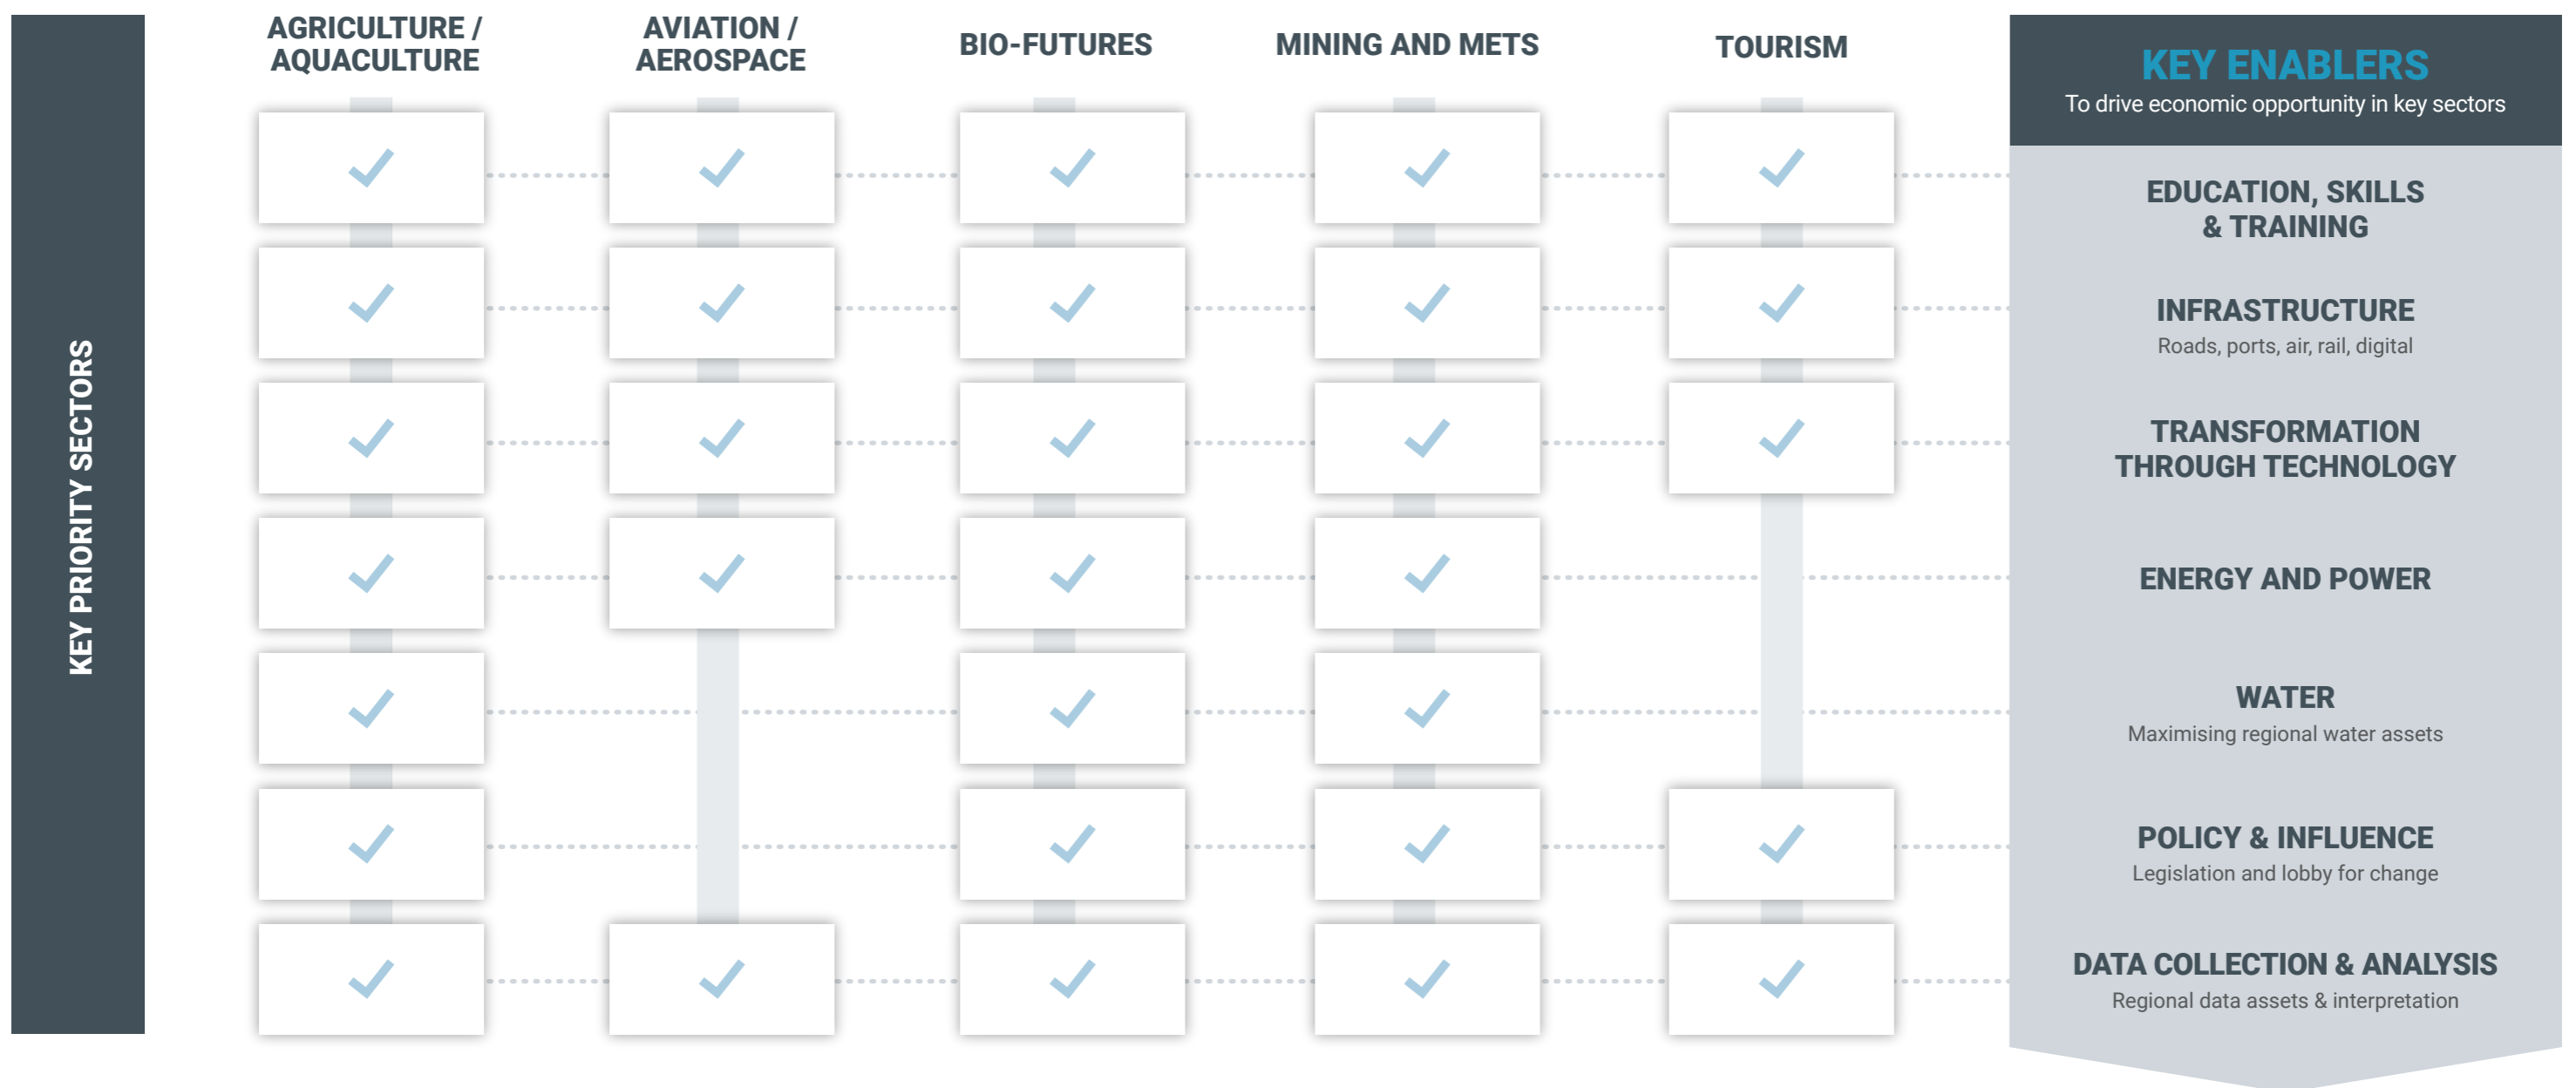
KEY PRIORITY SECTORS

| AGRICULTURE / AQUACULTURE | AVIATION / AEROSPACE | BIO-FUTURES | MINING AND METS | TOURISM |
|---|---|---|---|---|
| ✓ | ✓ | ✓ | ✓ | ✓ |
| ✓ | ✓ | ✓ | ✓ | ✓ |
| ✓ | ✓ | ✓ | ✓ | ✓ |
| ✓ | ✓ | ✓ | ✓ | |
| ✓ | | ✓ | ✓ | |
| ✓ | | ✓ | ✓ | ✓ |
| ✓ | ✓ | ✓ | ✓ | ✓ |

KEY ENABLERS
To drive economic opportunity in key sectors

EDUCATION, SKILLS & TRAINING

INFRASTRUCTURE
Roads, ports, air, rail, digital

TRANSFORMATION THROUGH TECHNOLOGY

ENERGY AND POWER

WATER
Maximising regional water assets

POLICY & INFLUENCE
Legislation and lobby for change

DATA COLLECTION & ANALYSIS
Regional data assets & interpretation